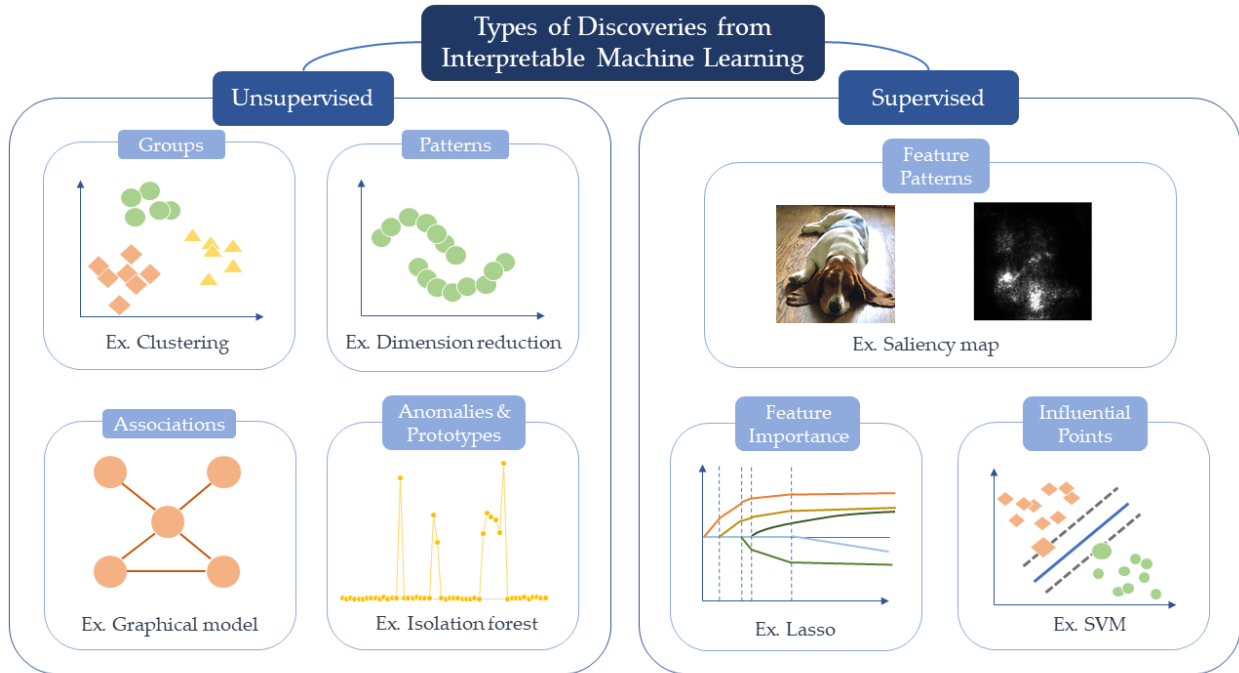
Types of Discoveries from Interpretable Machine Learning

Unsupervised

Groups

Ex. Clustering

Patterns

Ex. Dimension reduction

Associations

Ex. Graphical model

Anomalies & Prototypes

Ex. Isolation forest

Supervised

Feature Patterns

Ex. Saliency map

Feature Importance

Ex. Lasso

Influential Points

Ex. SVM